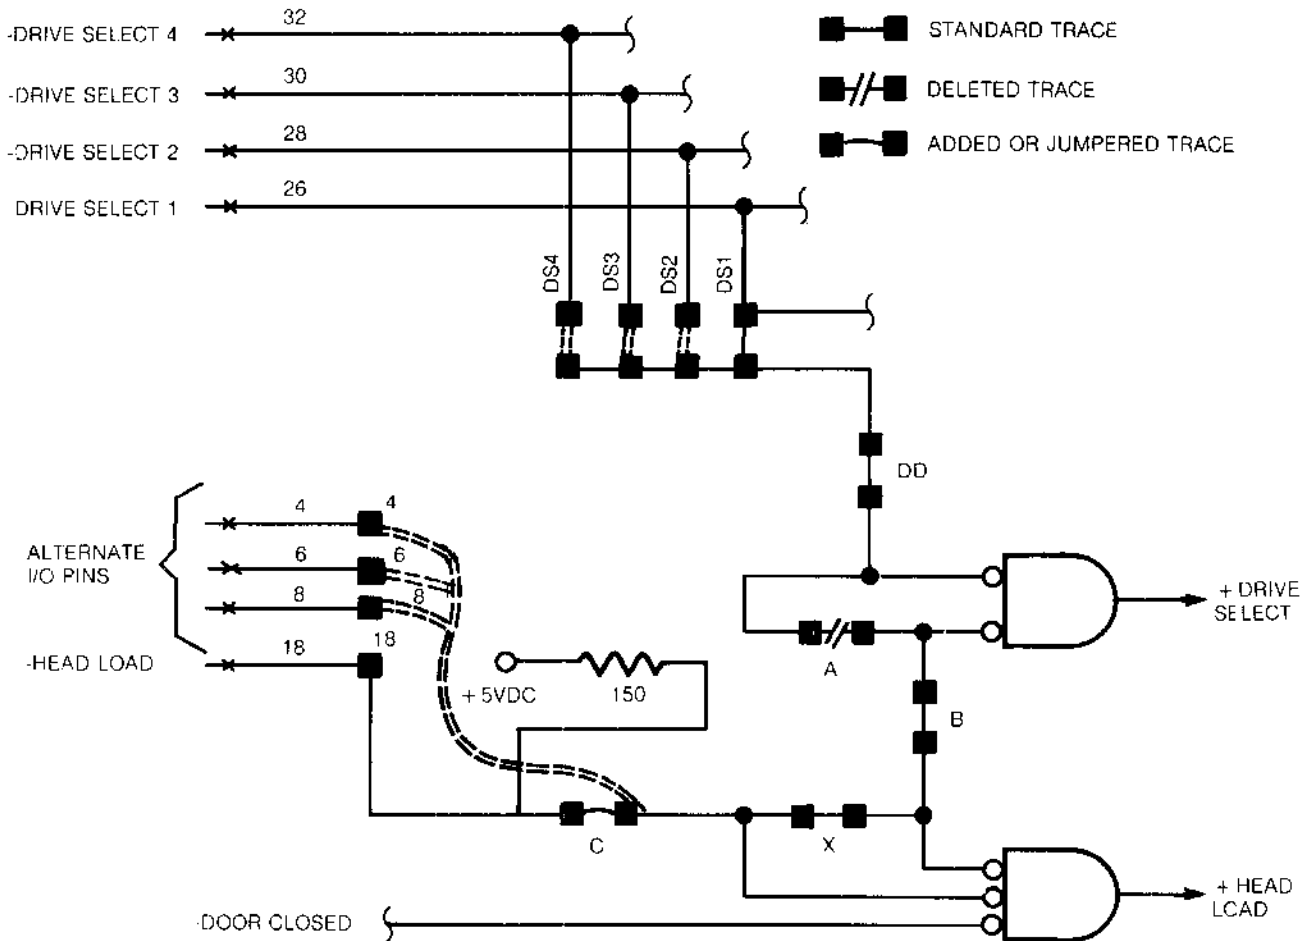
-DRIVE SELECT 4
32
-DRIVE SELECT 3
30
-DRIVE SELECT 2
28
DRIVE SELECT 1
26

STANDARD TRACE
DELETED TRACE
ADDED OR JUMPERED TRACE

DS4
DS3
DS2
DS1

DD

ALTERNATE I/O PINS
4
4
6
6
8
8
-HEAD LOAD
18
18

+5VDC
150

A
B
C
X

+ DRIVE SELECT
+ HEAD LCAD

-DOOR CLOSED